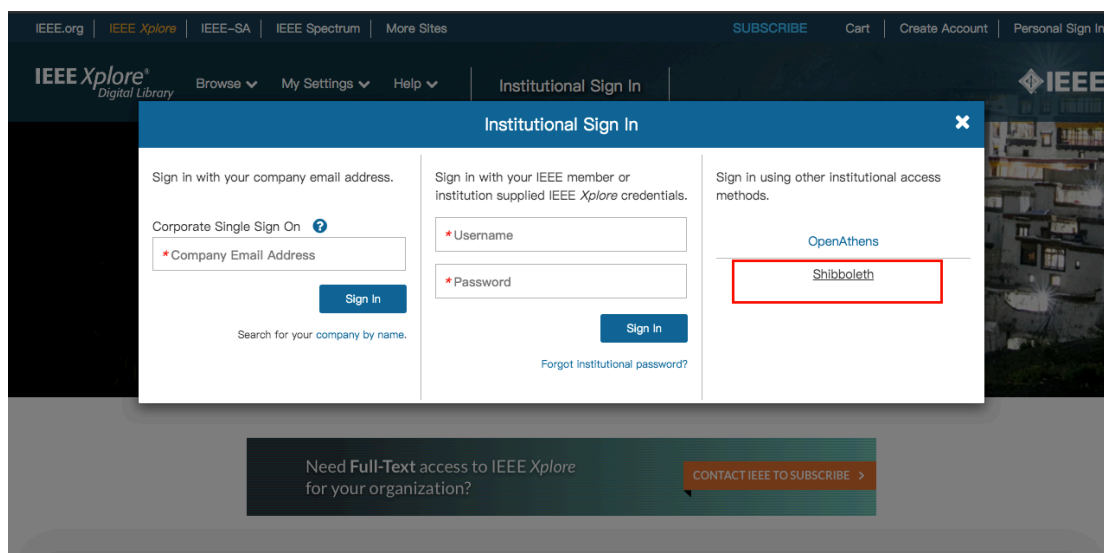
IEEE.org | IEEE Xplore | IEEE-SA | IEEE Spectrum | More Sites

SUBSCRIBE | Cart | Create Account | Personal Sign In

IEEE Xplore® Digital Library

Browse ∨ My Settings ∨ Help ∨

Institutional Sign In

IEEE

Institutional Sign In

×

Sign in with your company email address.

Corporate Single Sign On ?

*Company Email Address

Sign In

Search for your company by name.

Sign in with your IEEE member or institution supplied IEEE Xplore credentials.

*Username

*Password

Sign In

Forgot institutional password?

Sign in using other institutional access methods.

OpenAthens

Shibboleth

Need Full-Text access to IEEE Xplore for your organization?

CONTACT IEEE TO SUBSCRIBE >